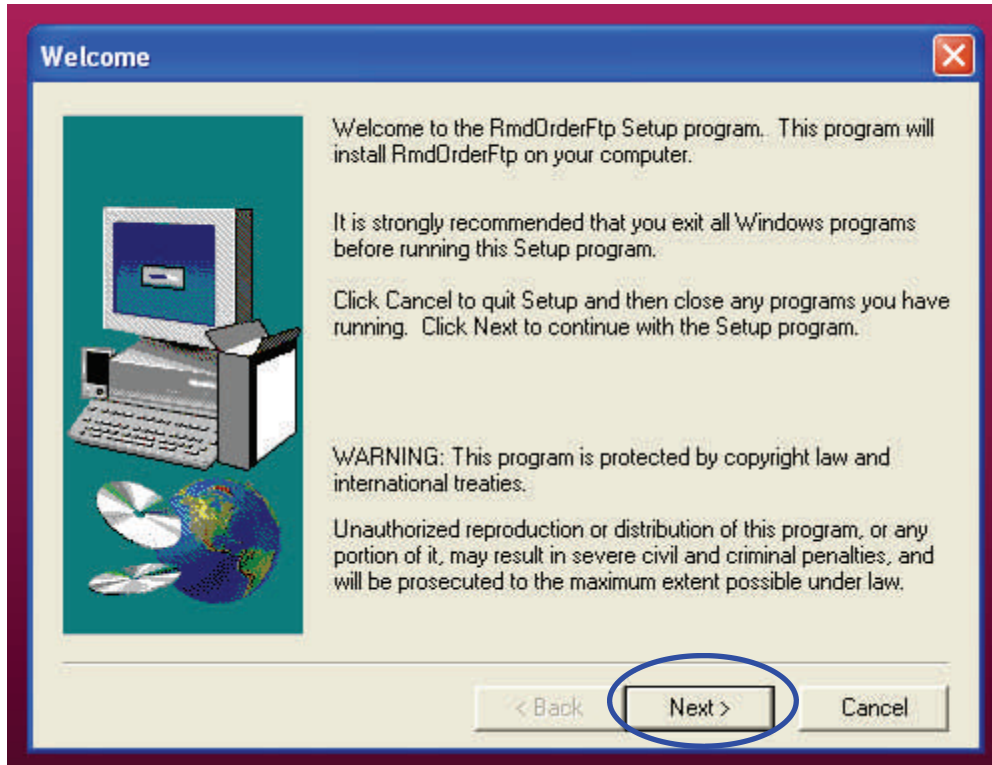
Welcome

Welcome to the RmdOrderFtp Setup program. This program will install RmdOrderFtp on your computer.

It is strongly recommended that you exit all Windows programs before running this Setup program.

Click Cancel to quit Setup and then close any programs you have running. Click Next to continue with the Setup program.

WARNING: This program is protected by copyright law and international treaties.

Unauthorized reproduction or distribution of this program, or any portion of it, may result in severe civil and criminal penalties, and will be prosecuted to the maximum extent possible under law.

< Back

Next >

Cancel